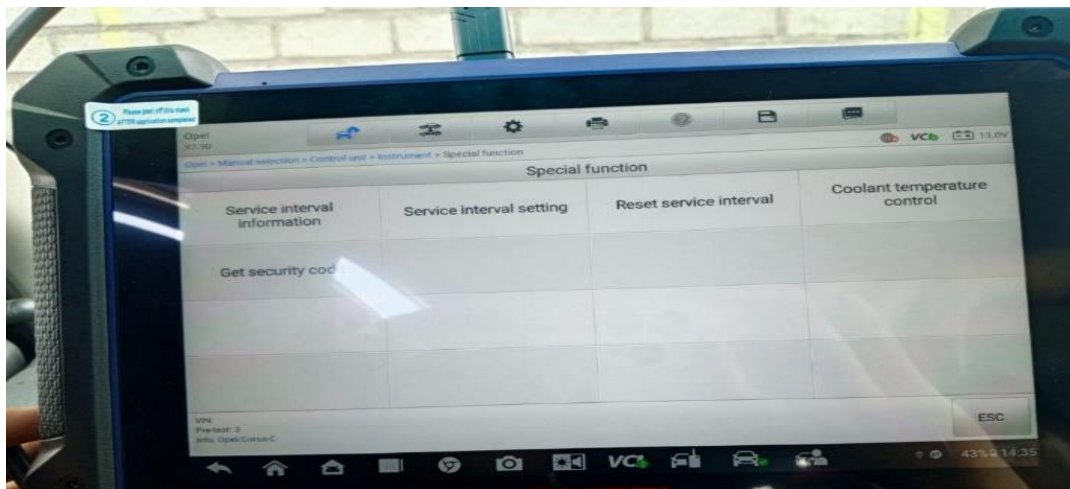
2 Please peel off this mask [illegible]

Opel
V2.90

VCI 13.0V

Opel > Manual selection > Control unit > Instrument > Special function

Special function

| Service interval information | Service interval setting | Reset service interval | Coolant temperature control |
|---|---|---|---|
| Get security cod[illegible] | | | |
| | | | |
| | | | |

VIN:
Pretest: 3
Info: Opel/Corsa-C

ESC

VCI

43% 14:35